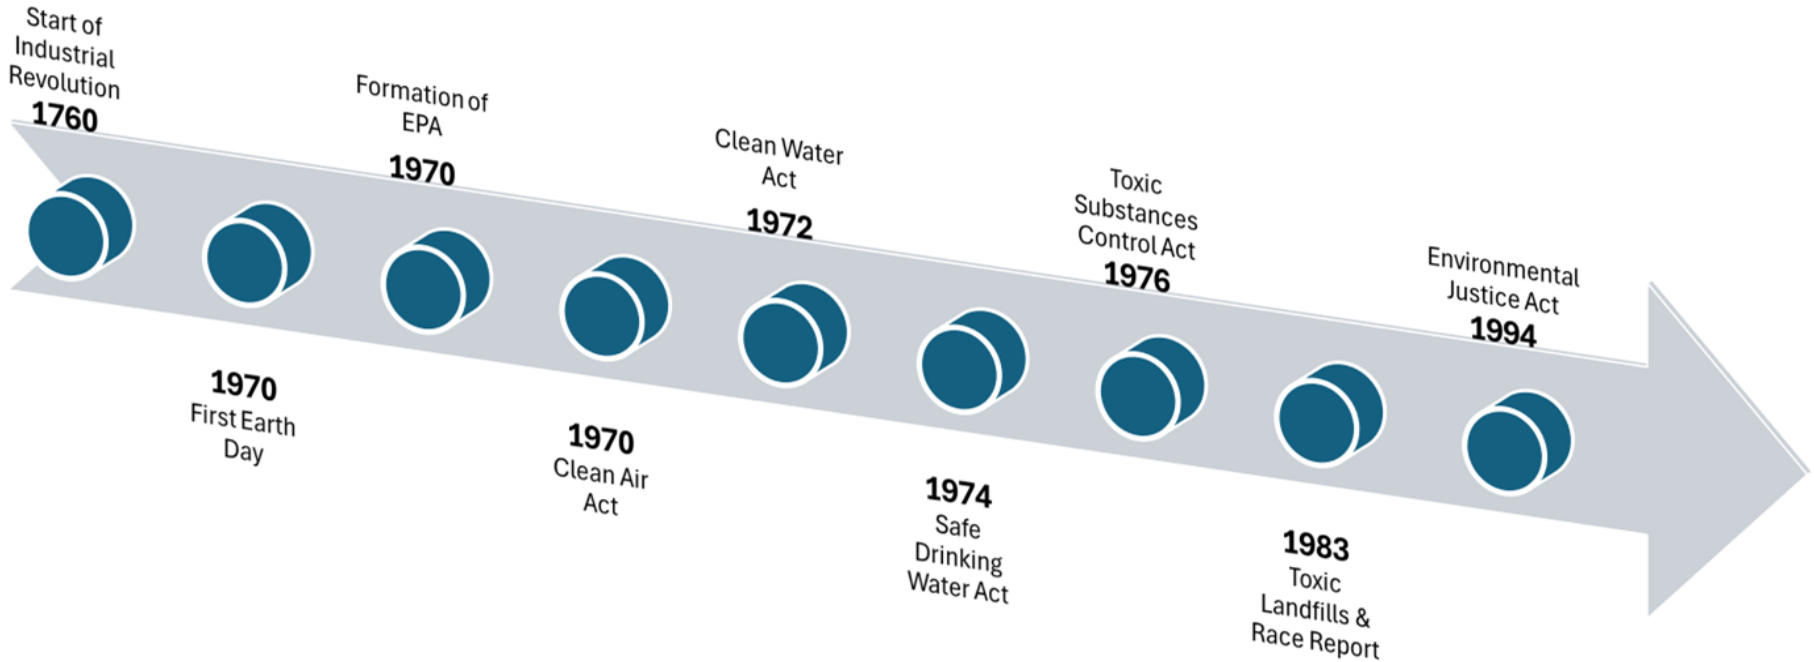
Start of Industrial Revolution
1760

1970
First Earth Day

Formation of EPA
1970

1970
Clean Air Act

Clean Water Act
1972

1974
Safe Drinking Water Act

Toxic Substances Control Act
1976

1983
Toxic Landfills & Race Report

Environmental Justice Act
1994